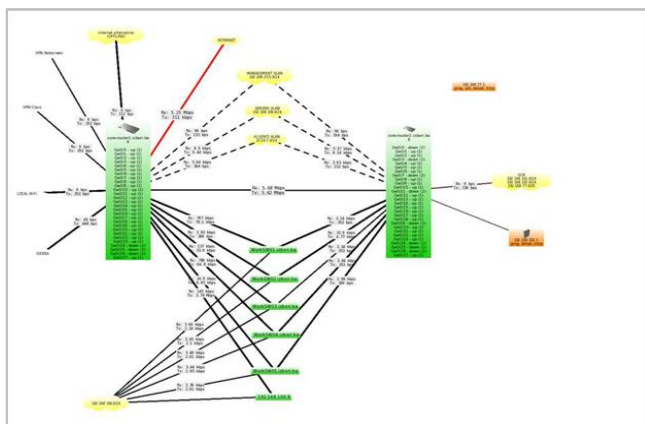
Internet alternative
INTERNET
VPN
VPN
MANAGEMENT VLAN
SERVER VLAN
CLIENT VLAN
Rx: 5.25 Mbps
Tx: 211 kbps
Rx: 5.42 Mbps
Tx: 5.42 Mbps
core-router1
core-router2
LOCAL WIFI
192.168.77.1
192.168.100.1
192.168.100.0
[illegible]